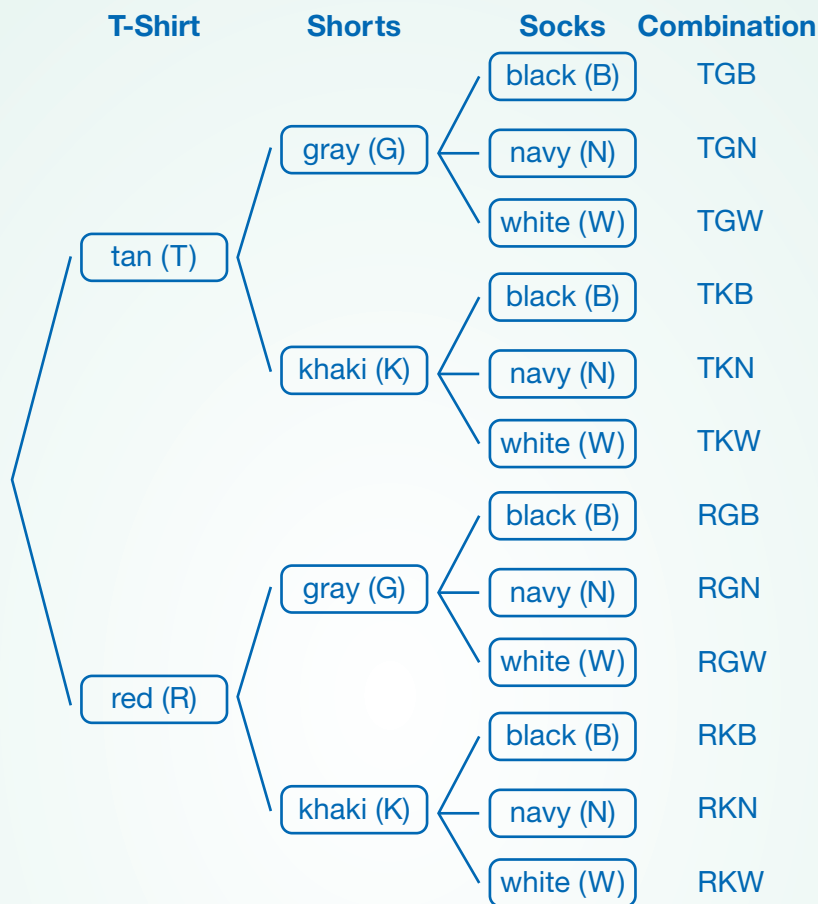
T-Shirt Shorts Socks Combination

tan (T)
gray (G)
black (B) TGB
navy (N) TGN
white (W) TGW
khaki (K)
black (B) TKB
navy (N) TKN
white (W) TKW

red (R)
gray (G)
black (B) RGB
navy (N) RGN
white (W) RGW
khaki (K)
black (B) RKB
navy (N) RKN
white (W) RKW